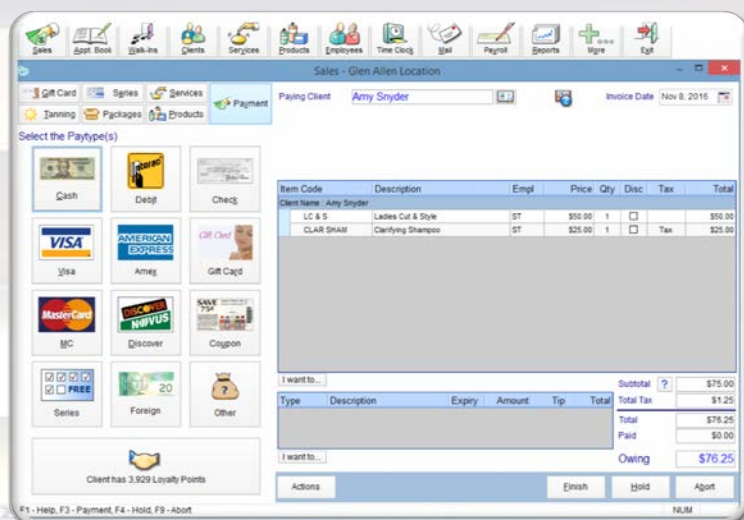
Sales | Appt. Book | Walk-ins | Clients | Services | Products | Employees | Time Clock | Mail | Payroll | Reports | More | Exit

Sales - Glen Allen Location

Gift Card | Series | Services | Tanning | Packages | Products | Payment

Paying Client: Amy Snyder

Invoice Date: Nov 8, 2016

Select the Paytype(s)

Cash | Debit | Check
Visa | Amex | Gift Card
MC | Discover | Coupon
Series | Foreign | Other

Client has 3,929 Loyalty Points

| Item Code | Description | Empl | Price | Qty | Disc | Tax | Total |
|---|---|---|---|---|---|---|---|
| Client Name: Amy Snyder | | | | | | | |
| LC & S | Ladies Cut & Style | ST | $50.00 | 1 | ☐ | | $50.00 |
| CLAR SHAM | Clarifying Shampoo | ST | $25.00 | 1 | ☐ | Tax | $25.00 |

I want to...

| Type | Description | Expiry | Amount | Tip | Total |
|---|---|---|---|---|---|

I want to...

Subtotal ? $75.00
Total Tax $1.25
Total $76.25
Paid $0.00
Owing $76.25

Actions | Finish | Hold | Abort

F1 - Help, F3 - Payment, F4 - Hold, F9 - Abort

NUM